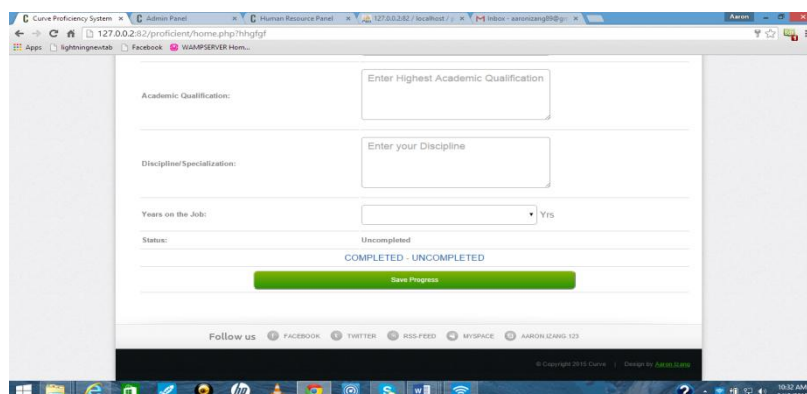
Curve Proficiency System ×
Admin Panel ×
Human Resource Panel ×
127.0.0.2:82 / localhost / ×
Inbox - aaronizang89@gm ×
Aaron

127.0.0.2:82/proficient/home.php?hhgfgf

Apps
lightningnewtab
Facebook
WAMPSERVER Hom...

Academic Qualification:
Enter Highest Academic Qualification

Discipline/Specialization:
Enter your Discipline

Years on the Job:
Yrs

Status:
Uncompleted

COMPLETED - UNCOMPLETED

Save Progress

Follow us
FACEBOOK
TWITTER
RSS-FEED
MYSPACE
AARON IZANG 123

© Copyright 2015 Curve | Design by Aaron Izang

10:32 AM